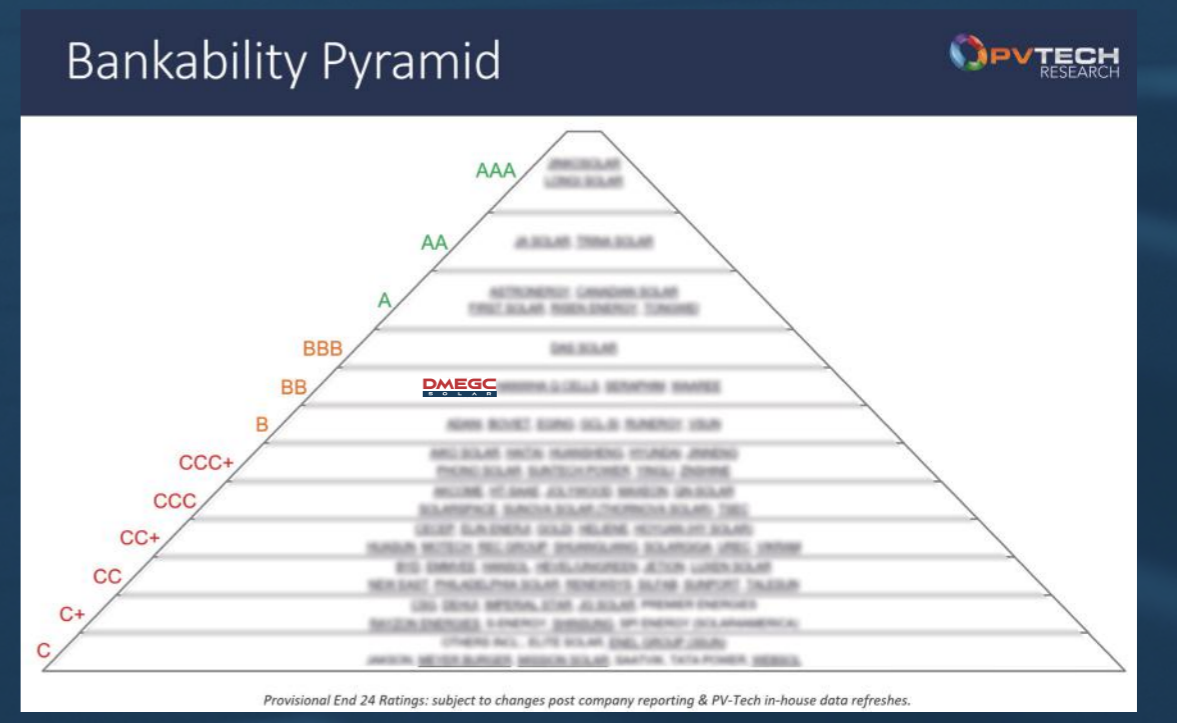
Bankability Pyramid

PVTECH RESEARCH

AAA
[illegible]

AA
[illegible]

A
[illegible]

BBB
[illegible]

BB
DMEGC SOLAR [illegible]

B
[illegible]

CCC+
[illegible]

CCC
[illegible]

CC+
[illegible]

CC
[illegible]

C+
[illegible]

C
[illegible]

Provisional End 24 Ratings: subject to changes post company reporting & PV-Tech in-house data refreshes.